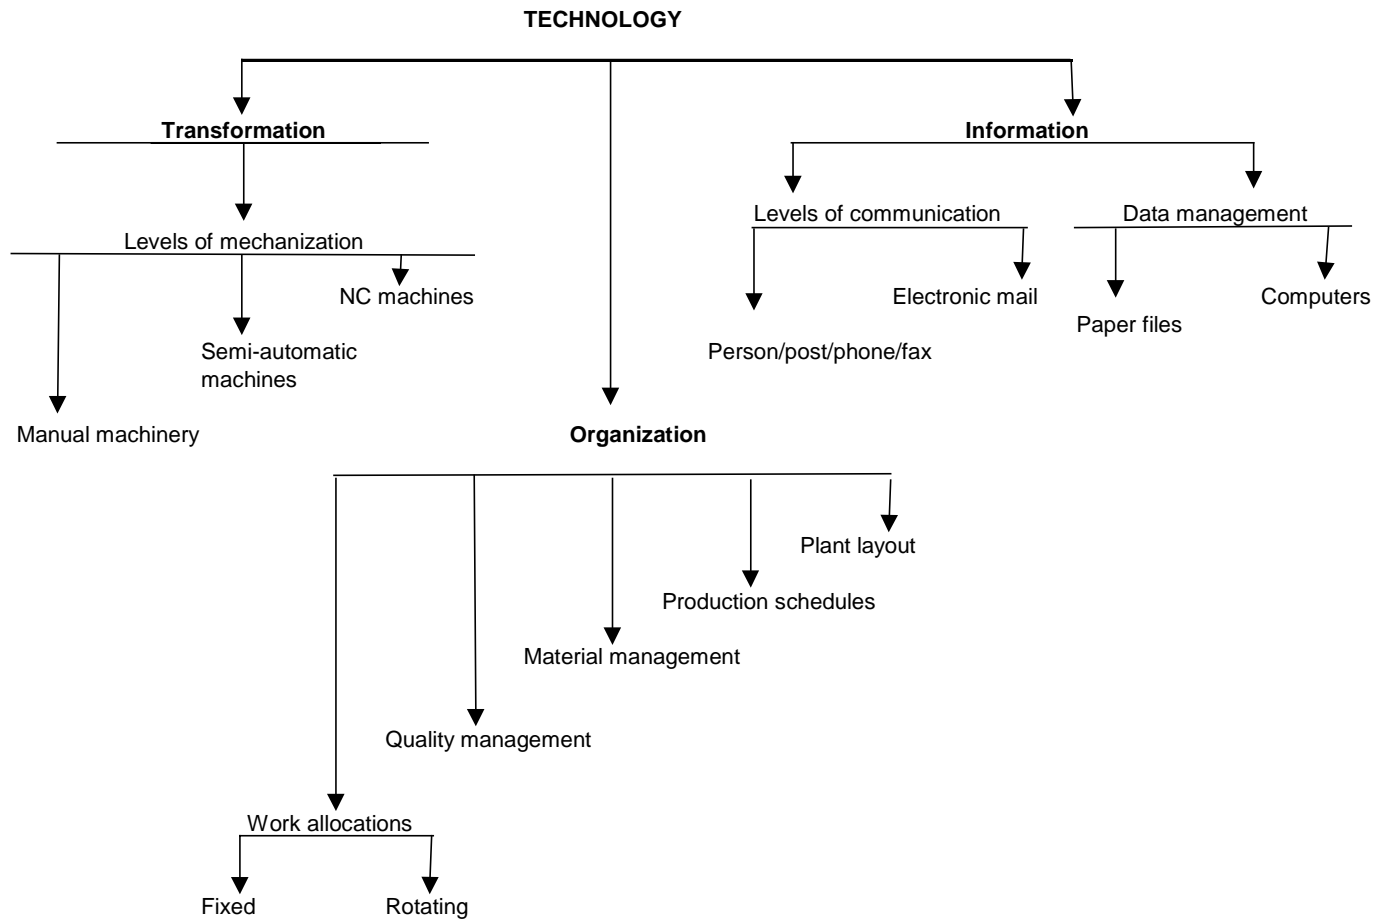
TECHNOLOGY

Transformation

Information

Levels of communication

Data management

Levels of mechanization

NC machines

Electronic mail

Computers

Paper files

Semi-automatic machines

Person/post/phone/fax

Manual machinery

Organization

Plant layout

Production schedules

Material management

Quality management

Work allocations

Fixed

Rotating